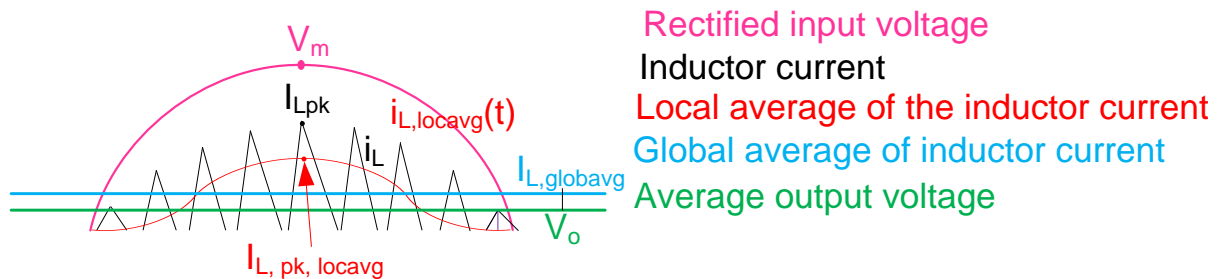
$V_m$

$I_{Lpk}$

$i_{L,locavg}(t)$

$i_L$

$I_{L,globavg}$

$V_o$

$I_{L,\ pk,\ locavg}$

Rectified input voltage

Inductor current

Local average of the inductor current

Global average of inductor current

Average output voltage